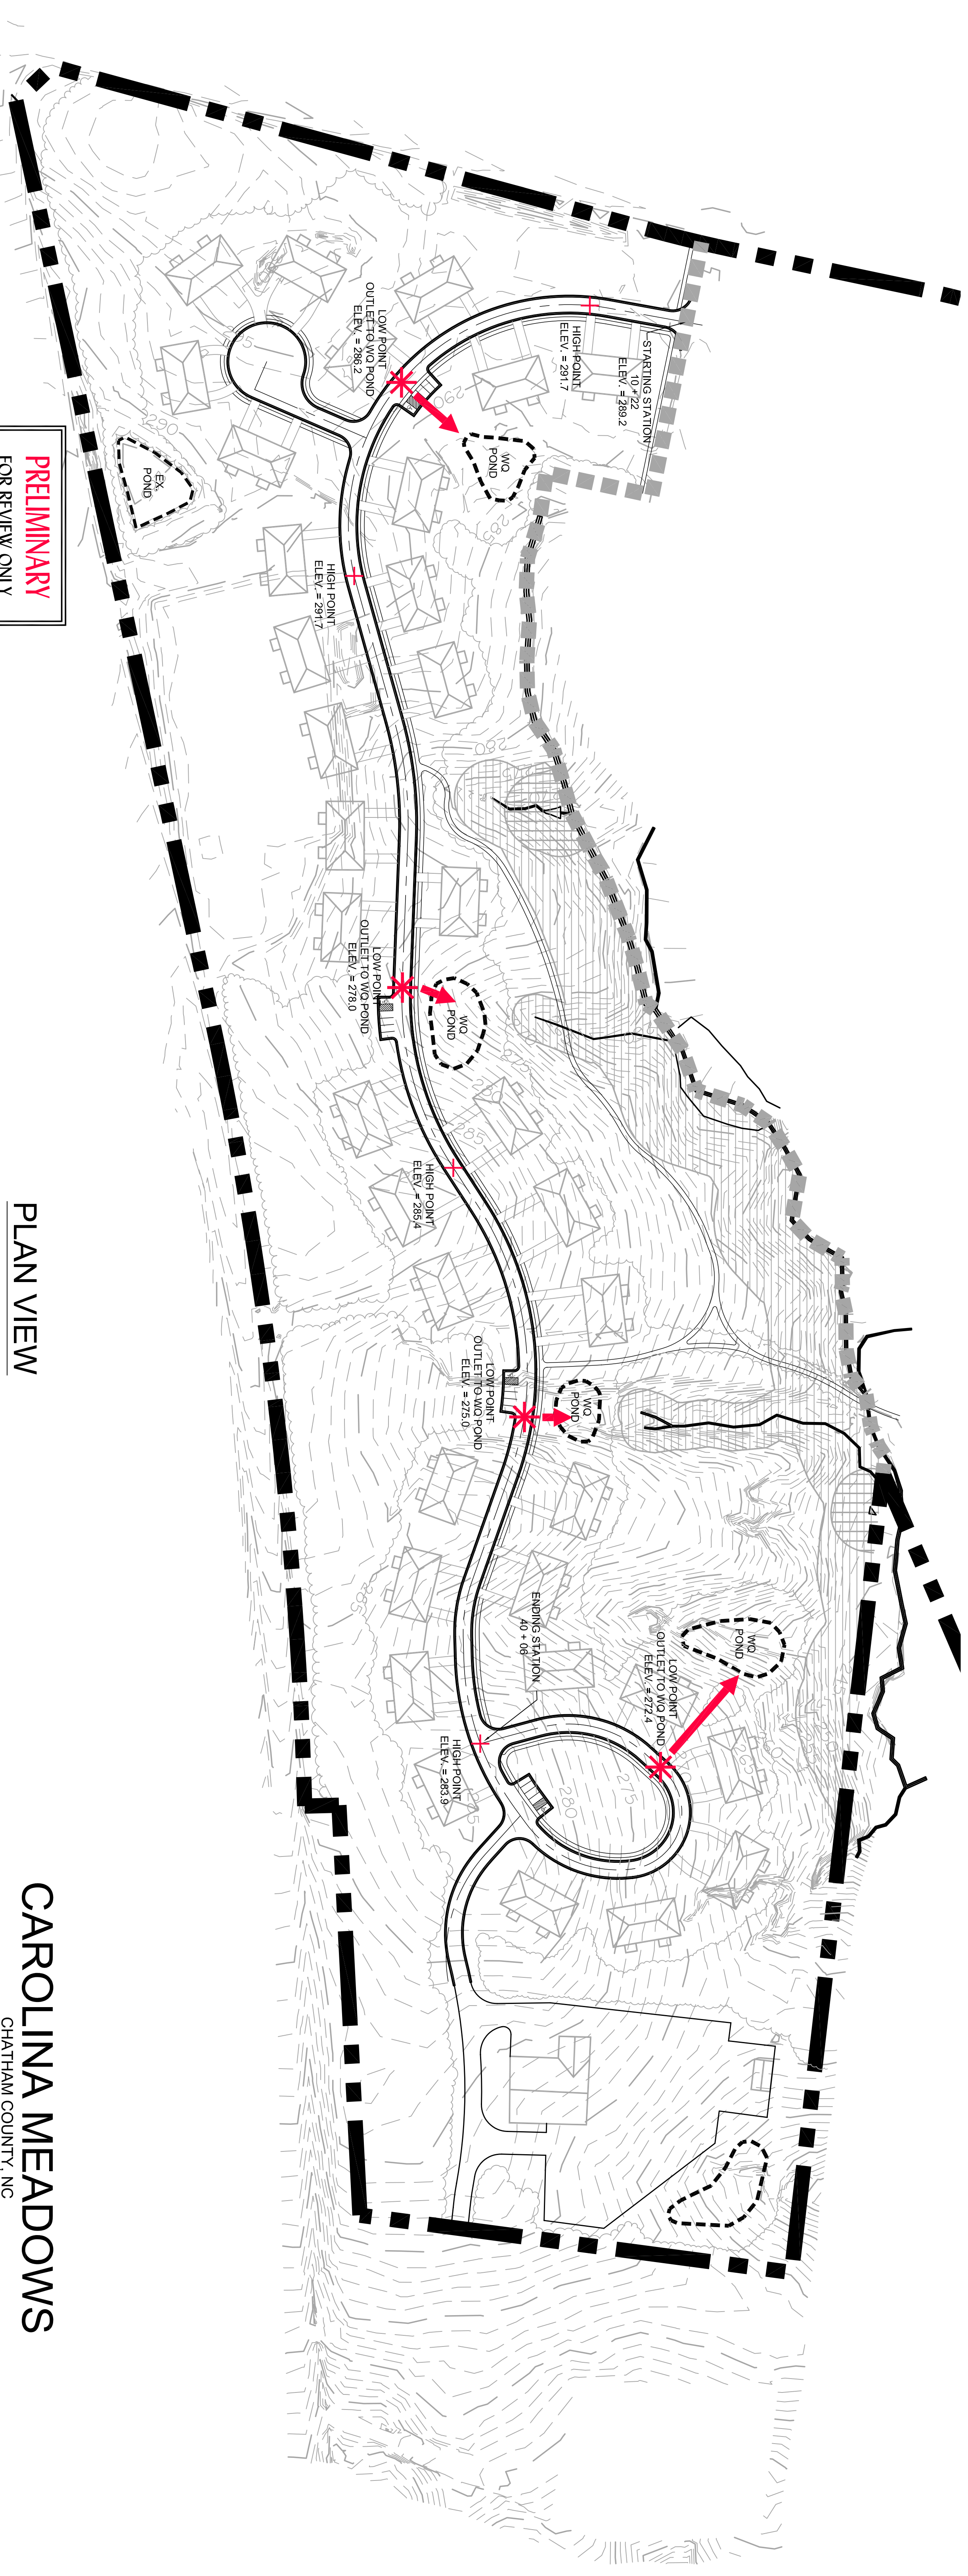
STARTING STATION
10 + 22
ELEV. = 289.2

HIGH POINT
ELEV. = 291.7

LOW POINT
OUTLET TO WQ POND
ELEV. = 286.2

WQ
POND

EX.
POND

HIGH POINT
ELEV. = 291.7

LOW POINT
OUTLET TO WQ POND
ELEV. = 278.0

WQ
POND

HIGH POINT
ELEV. = 285.4

LOW POINT
OUTLET TO WQ POND
ELEV. = 275.0

WQ
POND

ENDING STATION
40 + 06

WQ
POND

LOW POINT
OUTLET TO WQ POND
ELEV. = 272.4

HIGH POINT
ELEV. = 283.9

290
285
280
275
270
265
285
280
275

PRELIMINARY
FOR REVIEW ONLY

PLAN VIEW

CAROLINA MEADOWS
CHATHAM COUNTY, NC